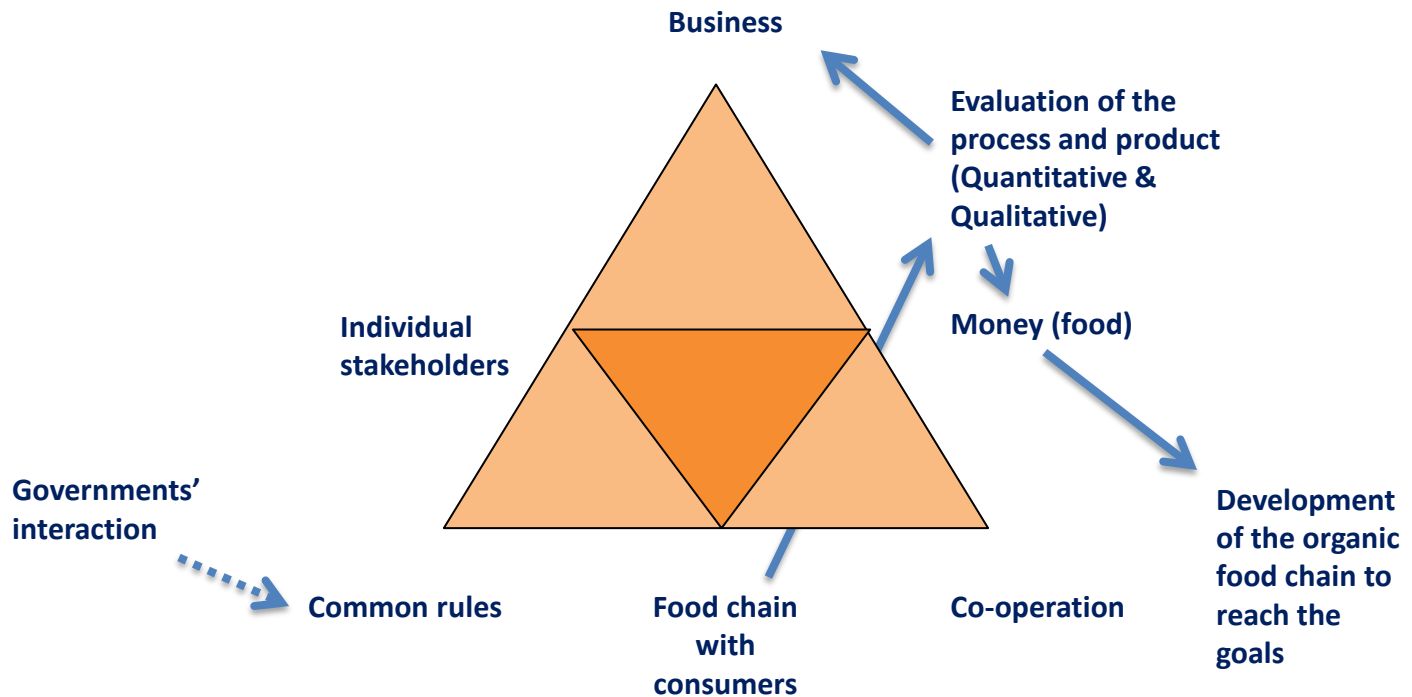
Business

Evaluation of the process and product (Quantitative & Qualitative)

Money (food)

Individual stakeholders

Development of the organic food chain to reach the goals

Governments' interaction

Common rules

Food chain with consumers

Co-operation